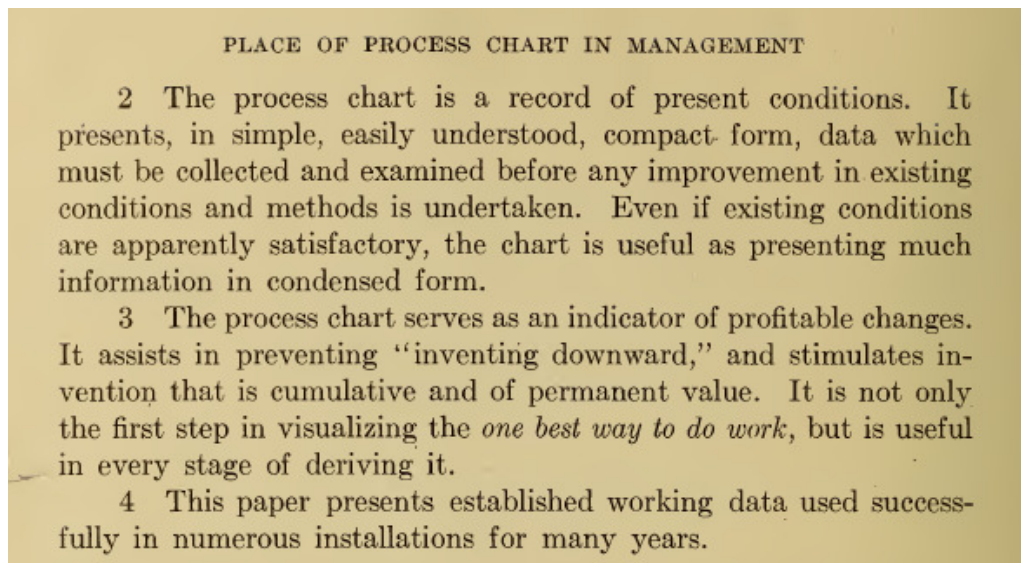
PLACE OF PROCESS CHART IN MANAGEMENT

2 The process chart is a record of present conditions. It presents, in simple, easily understood, compact form, data which must be collected and examined before any improvement in existing conditions and methods is undertaken. Even if existing conditions are apparently satisfactory, the chart is useful as presenting much information in condensed form.

3 The process chart serves as an indicator of profitable changes. It assists in preventing "inventing downward," and stimulates invention that is cumulative and of permanent value. It is not only the first step in visualizing the *one best way to do work*, but is useful in every stage of deriving it.

4 This paper presents established working data used successfully in numerous installations for many years.